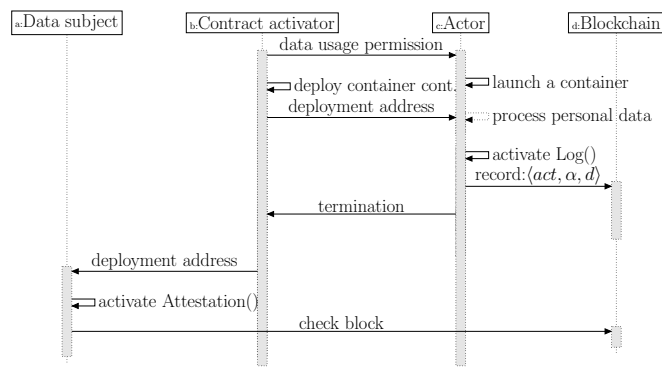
a:Data subject

b:Contract activator

c:Actor

d:Blockchain

data usage permission

deploy container cont.

launch a container

deployment address

process personal data

activate Log()

record:$\langle act, \alpha, d \rangle$

termination

deployment address

activate Attestation()

check block